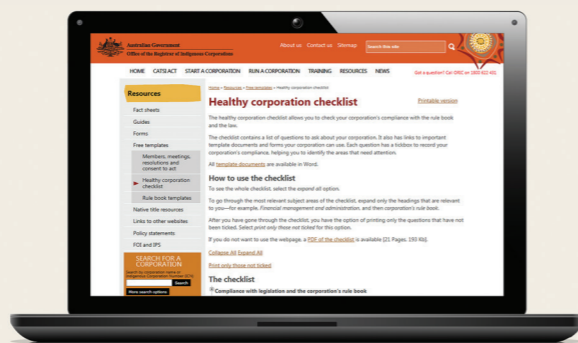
Australian Government
Office of the Registrar of Indigenous Corporations

About us Contact us Sitemap Search this site

HOME CATSI ACT START A CORPORATION RUN A CORPORATION TRAINING RESOURCES NEWS Got a question? Call ORIC on 1800 622 431

Resources

Fact sheets

Guides

Forms

Free templates

Members, meetings, resolutions and consent to act

Healthy corporation checklist

Rule book templates

Native title resources

Links to other websites

Policy statements

FOI and IPS

SEARCH FOR A CORPORATION

Search by corporation name or Indigenous Corporation Number (ICN)

Search

More search options

Home » Resources » Free templates » Healthy corporation checklist

Healthy corporation checklist

Printable version

The healthy corporation checklist allows you to check your corporation's compliance with the rule book and the law.

The checklist contains a list of questions to ask about your corporation. It also has links to important template documents and forms your corporation can use. Each question has a tickbox to record your corporation's compliance, helping you to identify the areas that need attention.

All template documents are available in Word.

How to use the checklist

To see the whole checklist, select the expand all option.

To go through the most relevant subject areas of the checklist, expand only the headings that are relevant to you—for example, Financial management and administration, and then corporation's rule book.

After you have gone through the checklist, you have the option of printing only the questions that have not been ticked. Select print only those not ticked for this option.

If you do not want to use the webpage, a PDF of the checklist is available [21 Pages, 193 Kb].

Collapse All Expand All

Print only those not ticked

The checklist

Compliance with legislation and the corporation's rule book